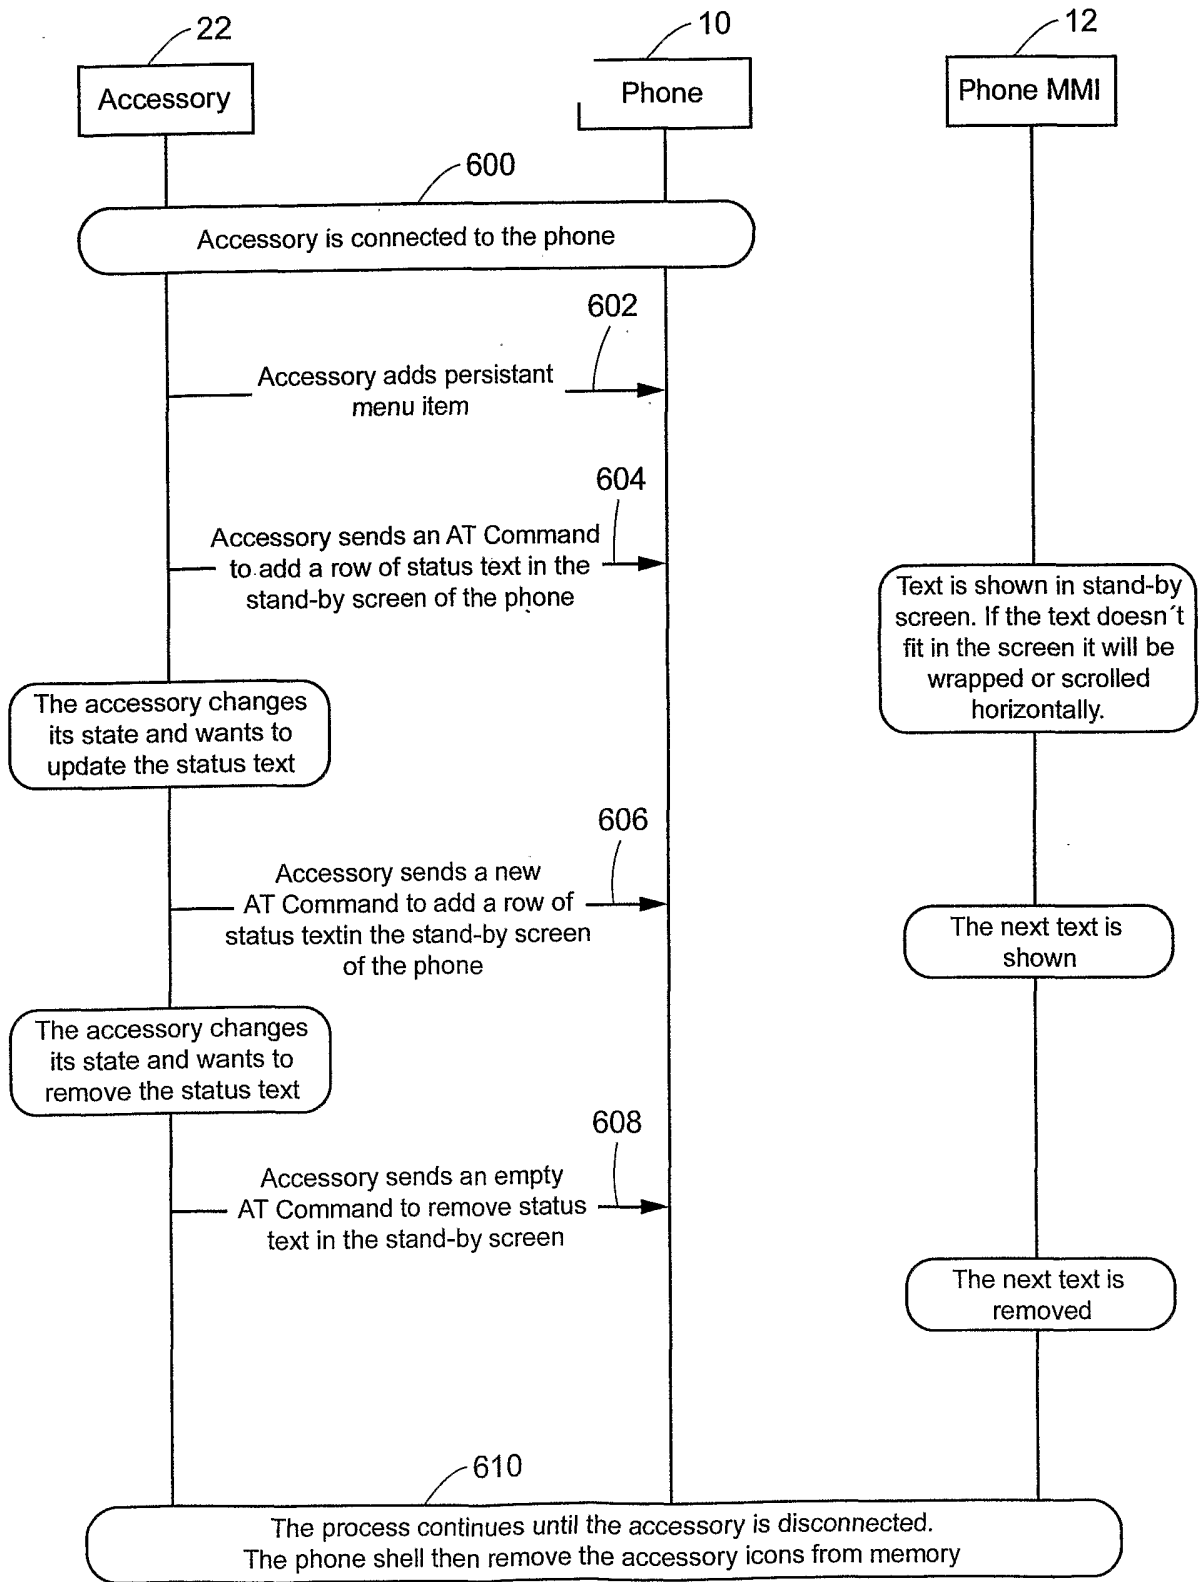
22
Accessory

10
Phone

12
Phone MMI

600
Accessory is connected to the phone

602
Accessory adds persistant menu item

604
Accessory sends an AT Command to add a row of status text in the stand-by screen of the phone

Text is shown in stand-by screen. If the text doesn´t fit in the screen it will be wrapped or scrolled horizontally.

The accessory changes its state and wants to update the status text

606
Accessory sends a new AT Command to add a row of status textin the stand-by screen of the phone

The next text is shown

The accessory changes its state and wants to remove the status text

608
Accessory sends an empty AT Command to remove status text in the stand-by screen

The next text is removed

610
The process continues until the accessory is disconnected. The phone shell then remove the accessory icons from memory